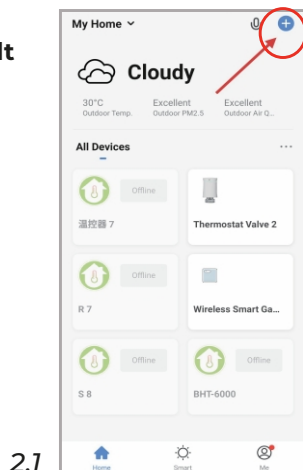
lt

My Home

Cloudy

30°C
Outdoor Temp.

Excellent
Outdoor PM2.5

Excellent
Outdoor Air Q...

All Devices

Offline

温控器 7

Thermostat Valve 2

Offline

R 7

Wireless Smart Ga...

Offline

S 8

Offline

BHT-6000

Home

Smart

Me

2.1